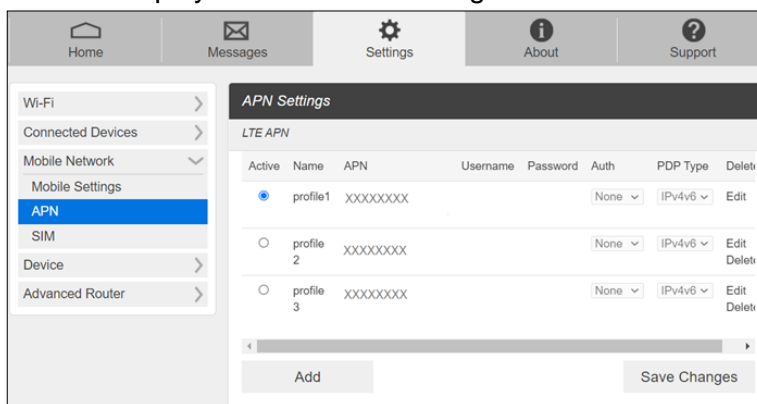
Home Messages Settings About Support

Wi-Fi
Connected Devices
Mobile Network
Mobile Settings
APN
SIM
Device
Advanced Router

APN Settings

LTE APN

| Active | Name | APN | Username | Password | Auth | PDP Type | Delet |
|---|---|---|---|---|---|---|---|
| | profile1 | XXXXXXXX | | | None | IPv4v6 | Edit |
| | profile 2 | XXXXXXXX | | | None | IPv4v6 | Edit Delet |
| | profile 3 | XXXXXXXX | | | None | IPv4v6 | Edit Delet |

Add

Save Changes